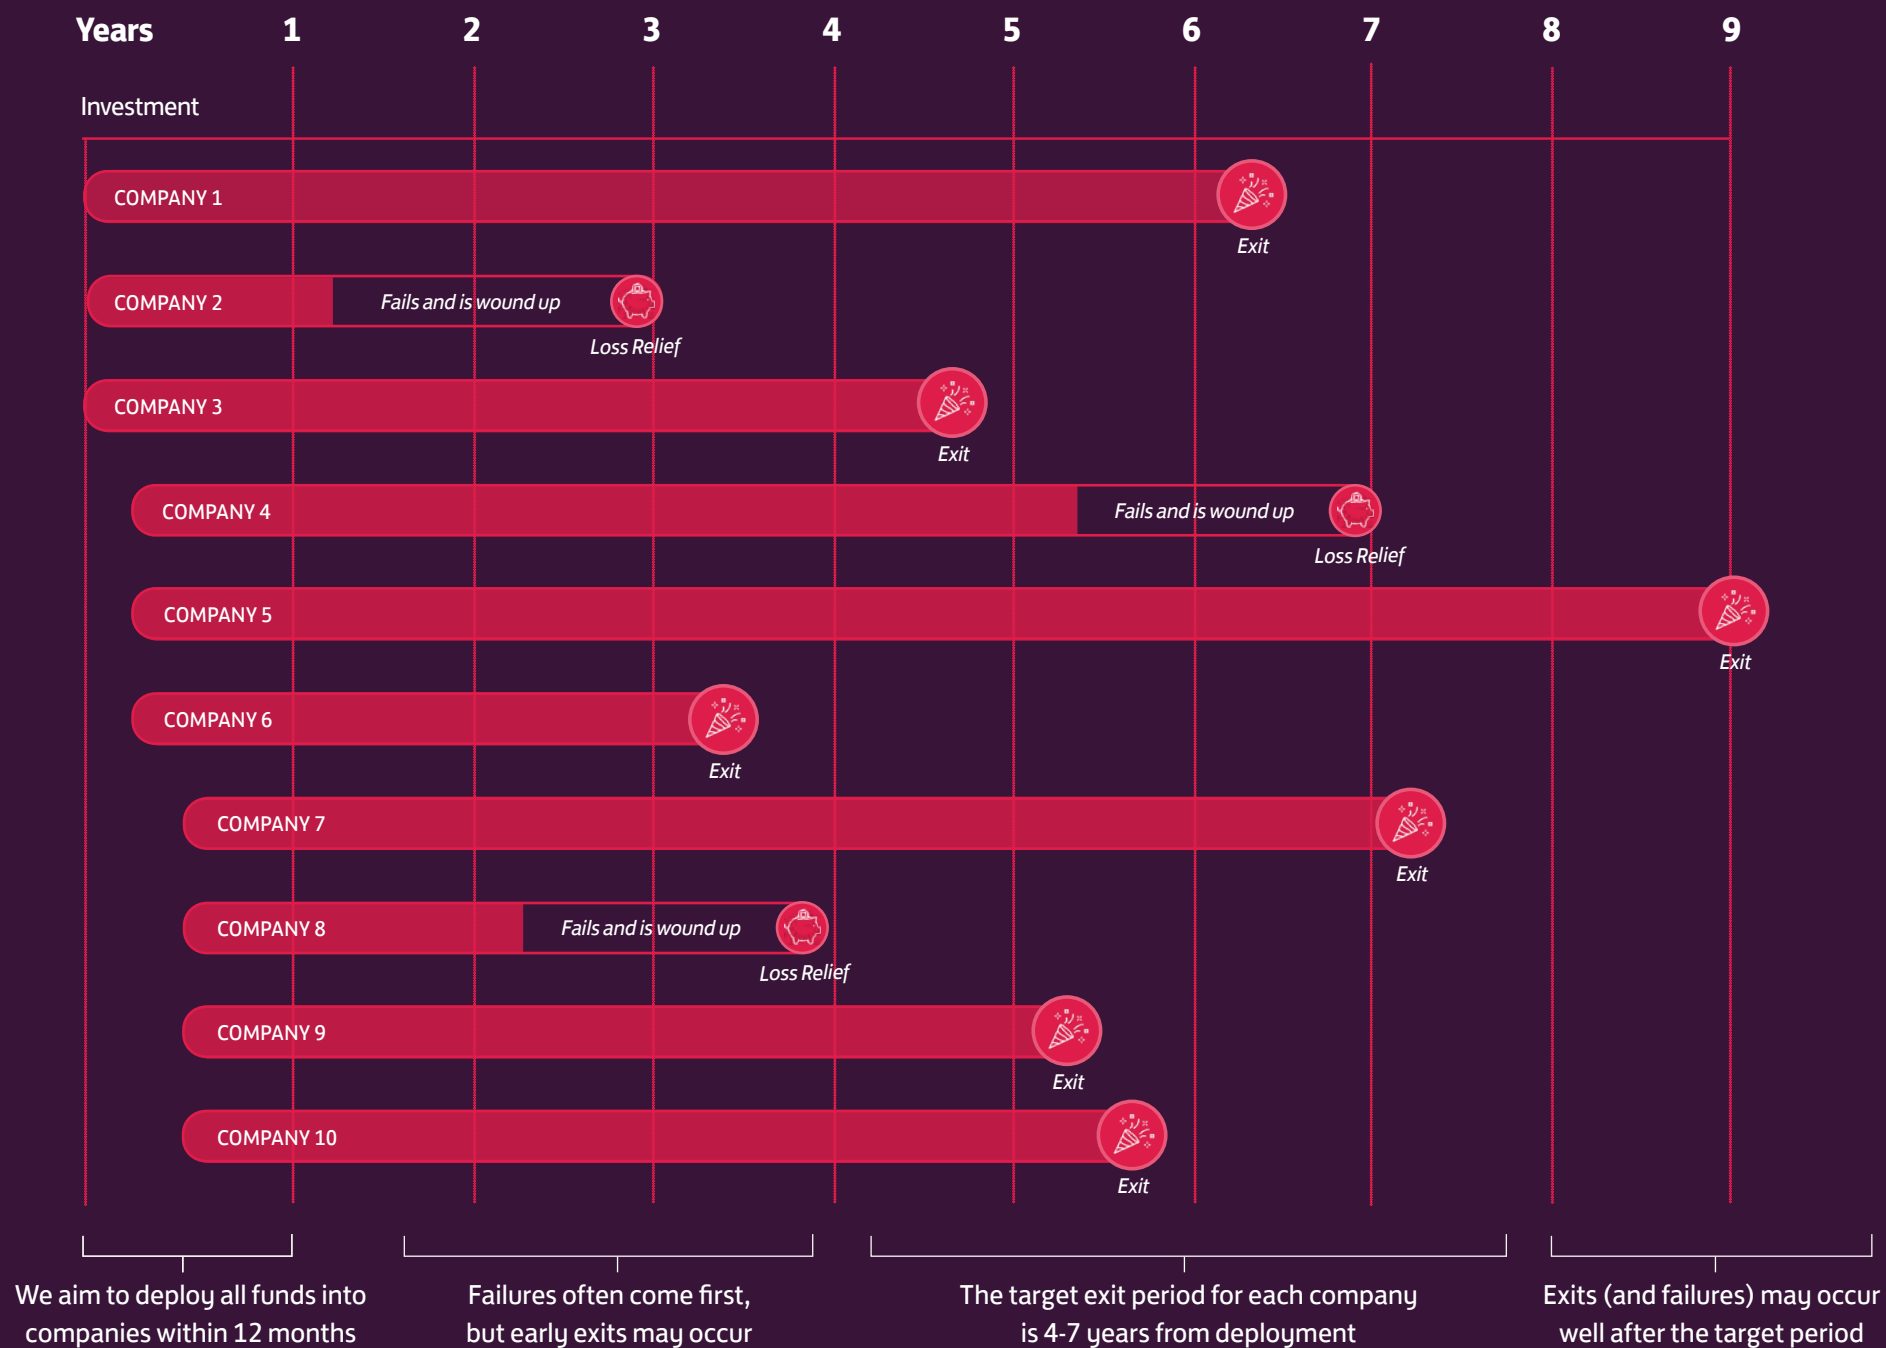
Years 1 2 3 4 5 6 7 8 9

Investment

COMPANY 1
Exit

COMPANY 2 Fails and is wound up
Loss Relief

COMPANY 3
Exit

COMPANY 4 Fails and is wound up
Loss Relief

COMPANY 5
Exit

COMPANY 6
Exit

COMPANY 7
Exit

COMPANY 8 Fails and is wound up
Loss Relief

COMPANY 9
Exit

COMPANY 10
Exit

We aim to deploy all funds into companies within 12 months

Failures often come first, but early exits may occur

The target exit period for each company is 4-7 years from deployment

Exits (and failures) may occur well after the target period